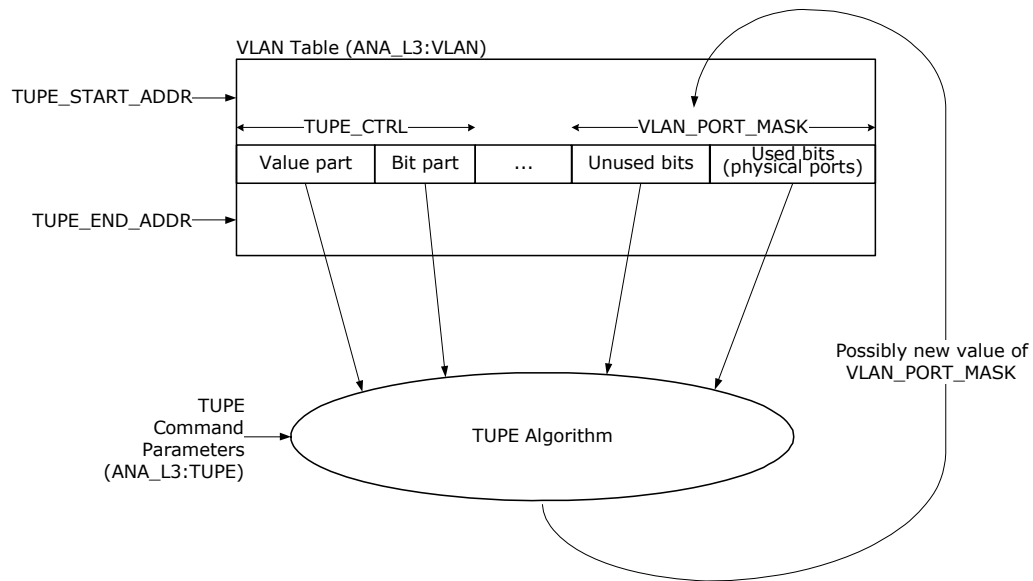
VLAN Table (ANA_L3:VLAN)

TUPE_START_ADDR

TUPE_CTRL

VLAN_PORT_MASK

| Value part | Bit part | ... | Unused bits | Used bits (physical ports) |
|---|---|---|---|---|

TUPE_END_ADDR

Possibly new value of VLAN_PORT_MASK

TUPE Command Parameters (ANA_L3:TUPE)

TUPE Algorithm